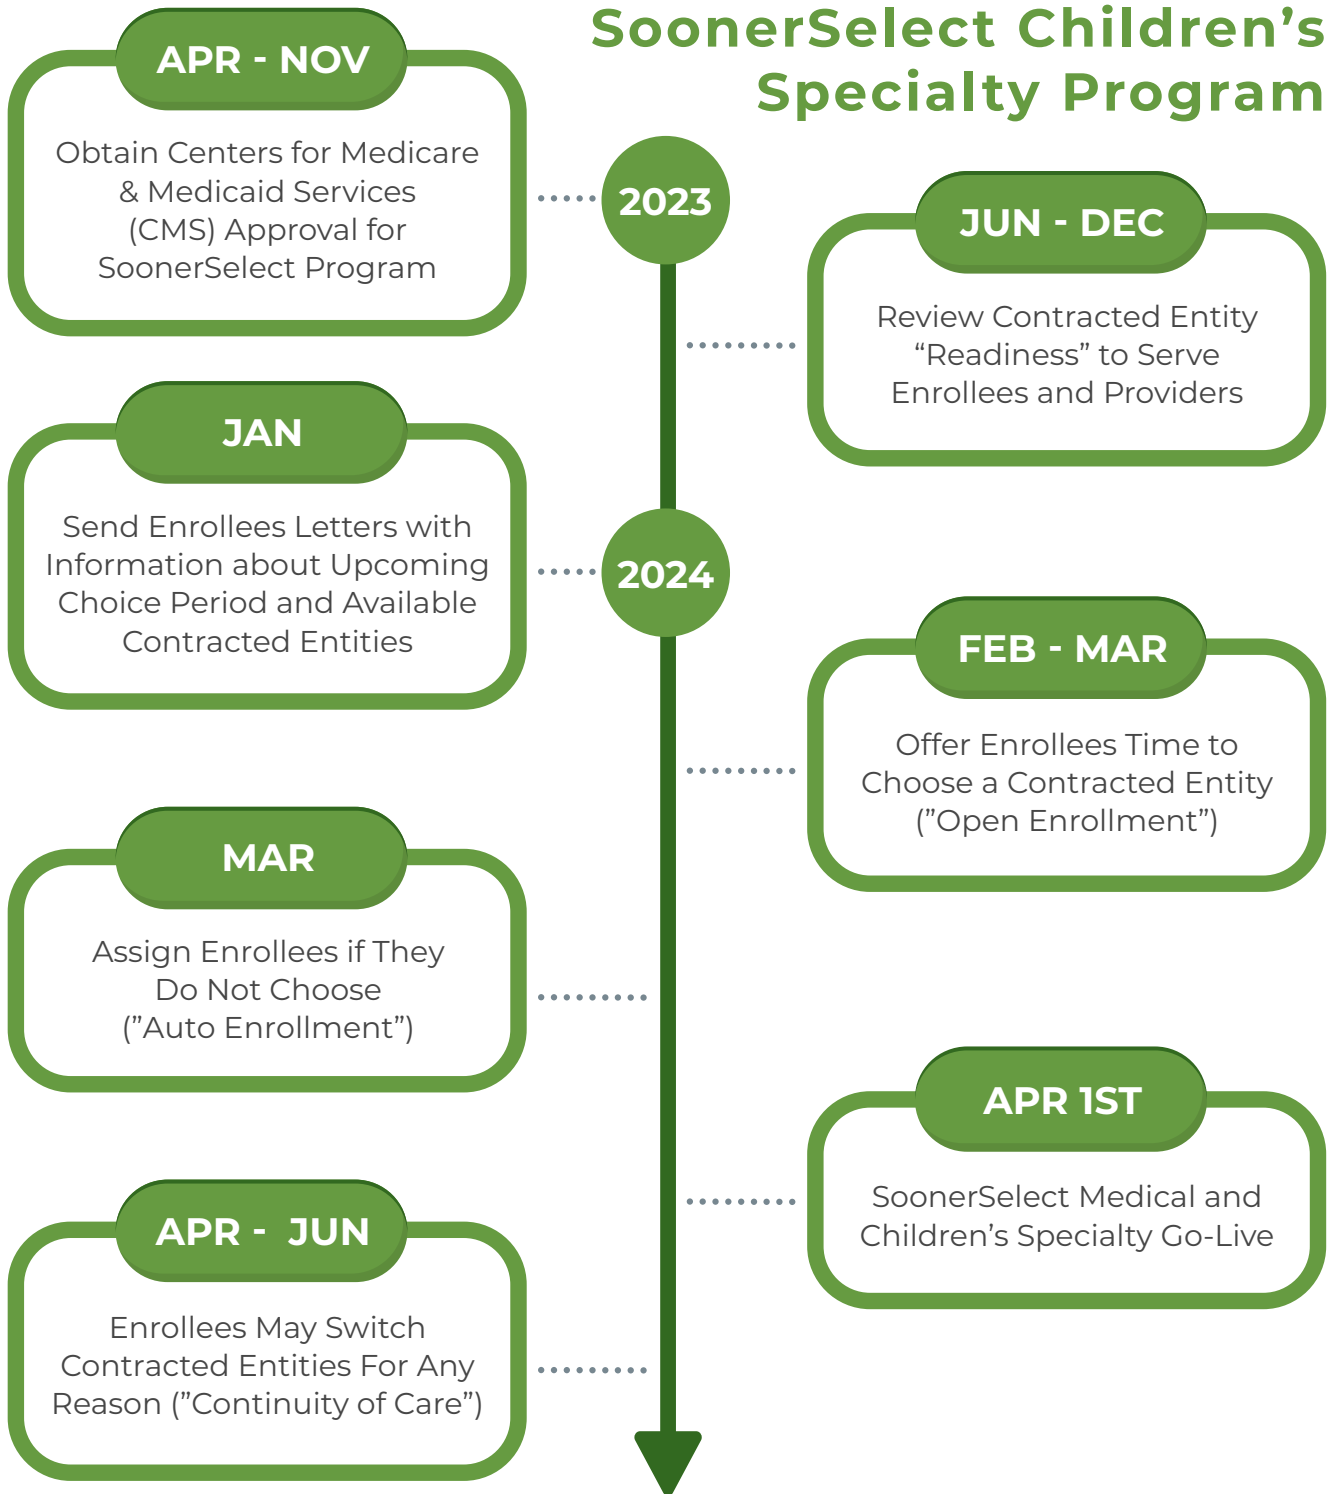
SoonerSelect Children's Specialty Program

APR - NOV

Obtain Centers for Medicare & Medicaid Services (CMS) Approval for SoonerSelect Program

2023

JUN - DEC

Review Contracted Entity "Readiness" to Serve Enrollees and Providers

JAN

Send Enrollees Letters with Information about Upcoming Choice Period and Available Contracted Entities

2024

FEB - MAR

Offer Enrollees Time to Choose a Contracted Entity ("Open Enrollment")

MAR

Assign Enrollees if They Do Not Choose ("Auto Enrollment")

APR 1ST

SoonerSelect Medical and Children's Specialty Go-Live

APR - JUN

Enrollees May Switch Contracted Entities For Any Reason ("Continuity of Care")